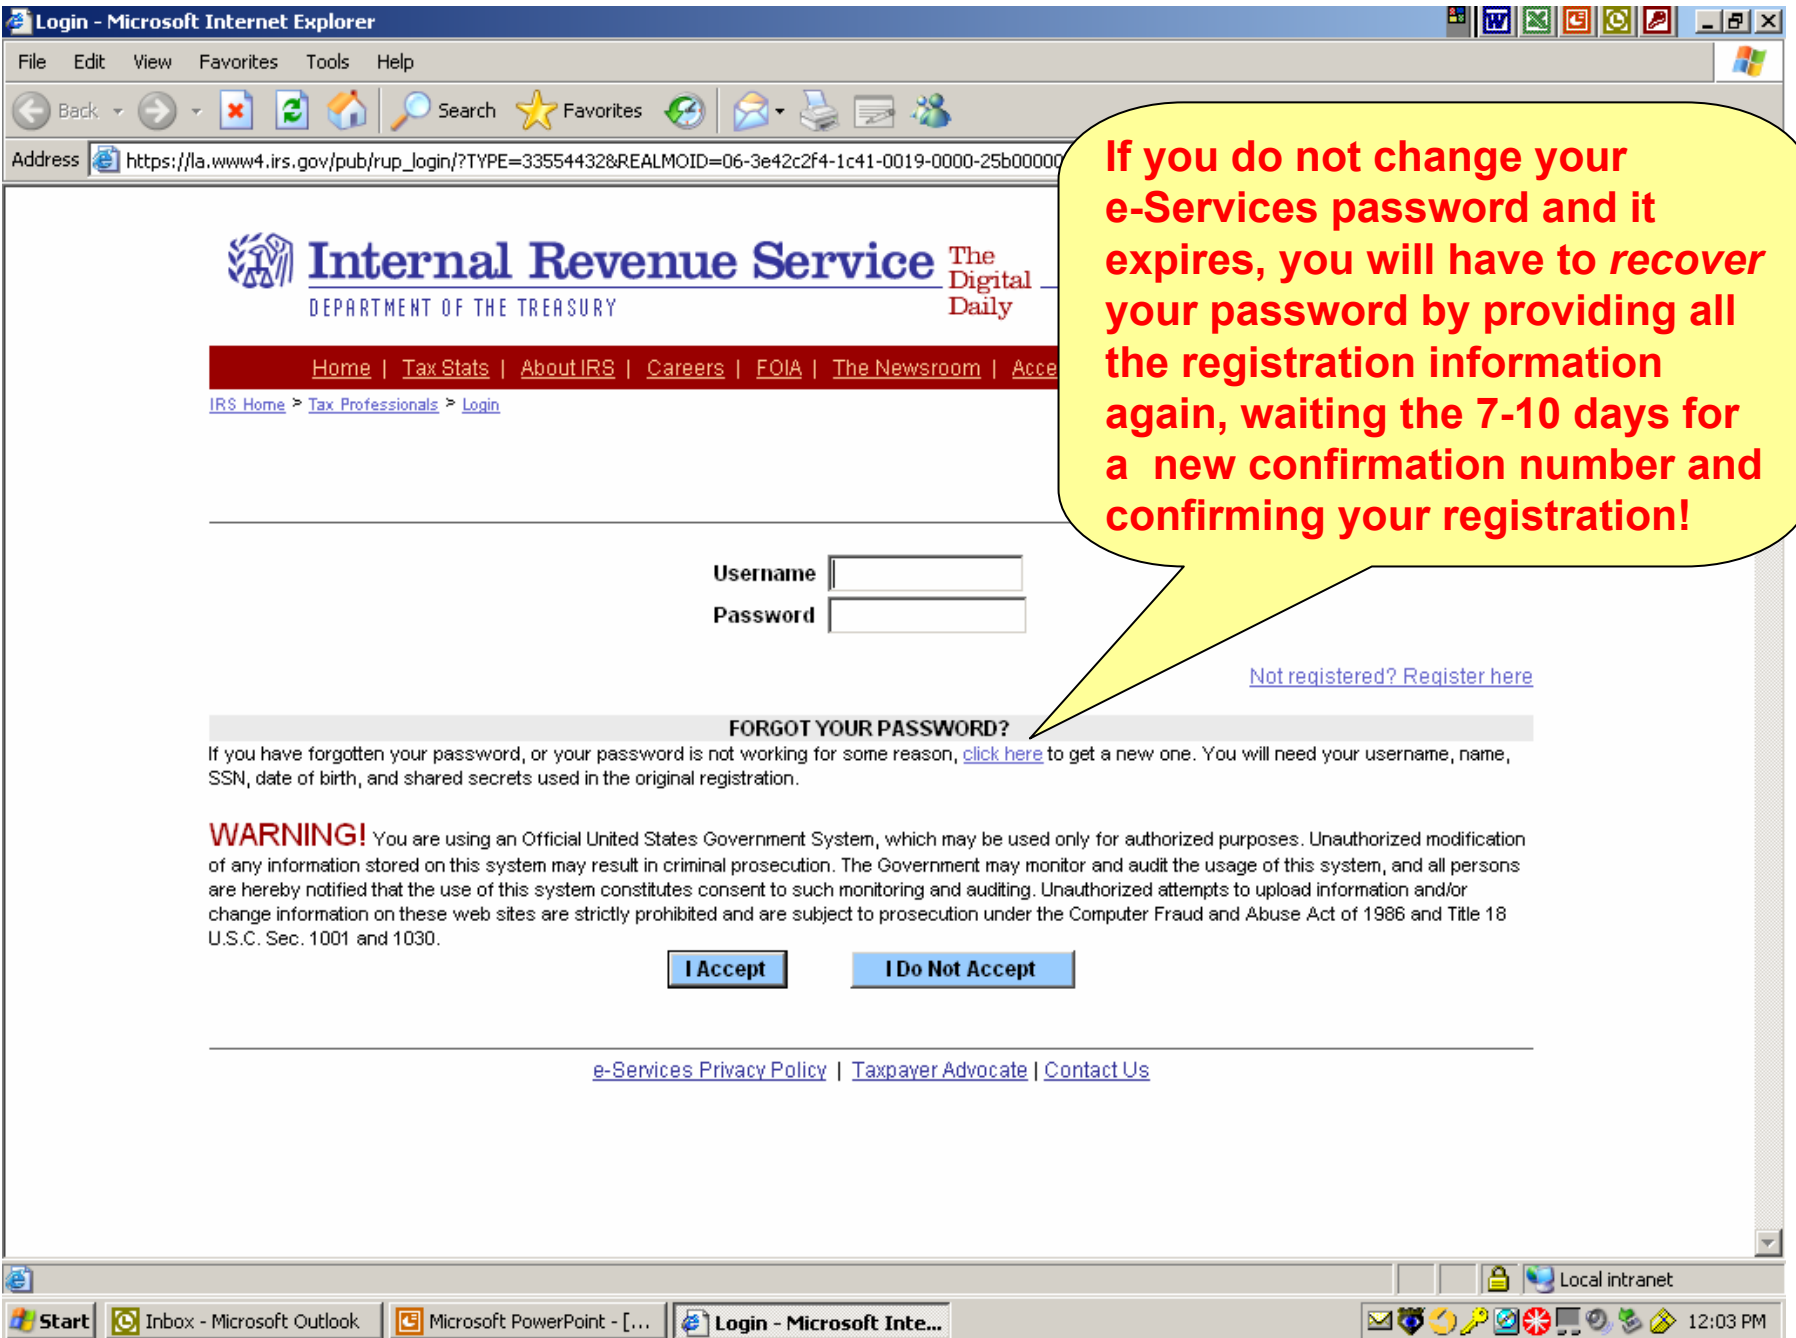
Login - Microsoft Internet Explorer

File Edit View Favorites Tools Help

Back Search Favorites

Address https://la.www4.irs.gov/pub/rup_login/?TYPE=33554432&REALMOID=06-3e42c2f4-1c41-0019-0000-25b00000

If you do not change your e-Services password and it expires, you will have to *recover* your password by providing all the registration information again, waiting the 7-10 days for a new confirmation number and confirming your registration!

Internal Revenue Service
DEPARTMENT OF THE TREASURY
The Digital Daily

Home | Tax Stats | About IRS | Careers | FOIA | The Newsroom | Acce

IRS Home > Tax Professionals > Login

Username
Password

Not registered? Register here

FORGOT YOUR PASSWORD?
If you have forgotten your password, or your password is not working for some reason, click here to get a new one. You will need your username, name, SSN, date of birth, and shared secrets used in the original registration.

WARNING! You are using an Official United States Government System, which may be used only for authorized purposes. Unauthorized modification of any information stored on this system may result in criminal prosecution. The Government may monitor and audit the usage of this system, and all persons are hereby notified that the use of this system constitutes consent to such monitoring and auditing. Unauthorized attempts to upload information and/or change information on these web sites are strictly prohibited and are subject to prosecution under the Computer Fraud and Abuse Act of 1986 and Title 18 U.S.C. Sec. 1001 and 1030.

I Accept I Do Not Accept

e-Services Privacy Policy | Taxpayer Advocate | Contact Us

Local intranet

Start Inbox - Microsoft Outlook Microsoft PowerPoint - [... Login - Microsoft Inte... 12:03 PM